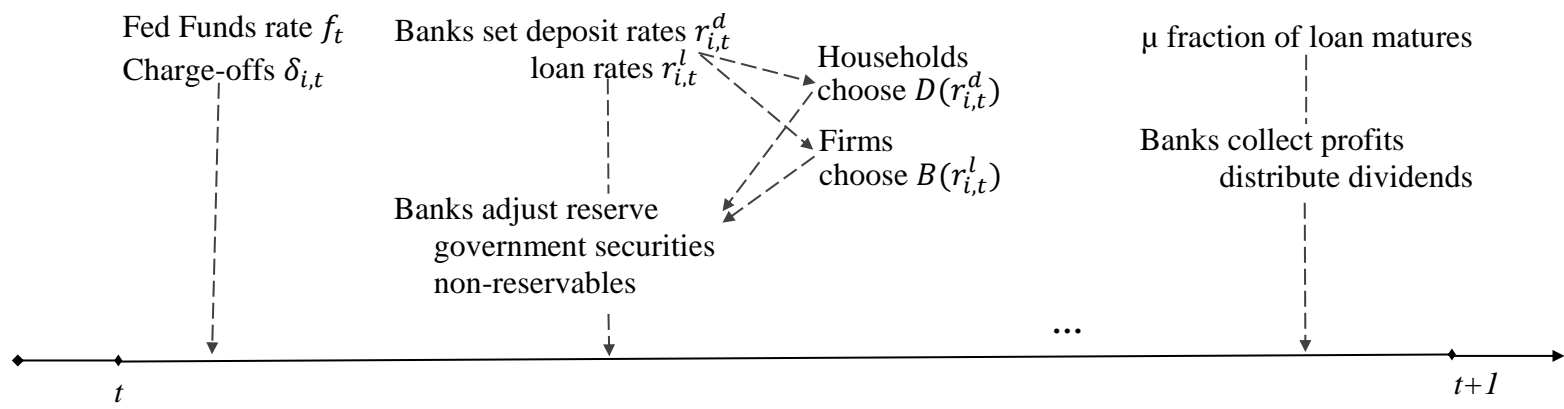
Fed Funds rate $f_t$
Charge-offs $\delta_{i,t}$

Banks set deposit rates $r_{i,t}^d$
loan rates $r_{i,t}^l$

Households
choose $D(r_{i,t}^d)$

Firms
choose $B(r_{i,t}^l)$

Banks adjust reserve
government securities
non-reservables

μ fraction of loan matures

Banks collect profits
distribute dividends

...

$t$

$t+1$